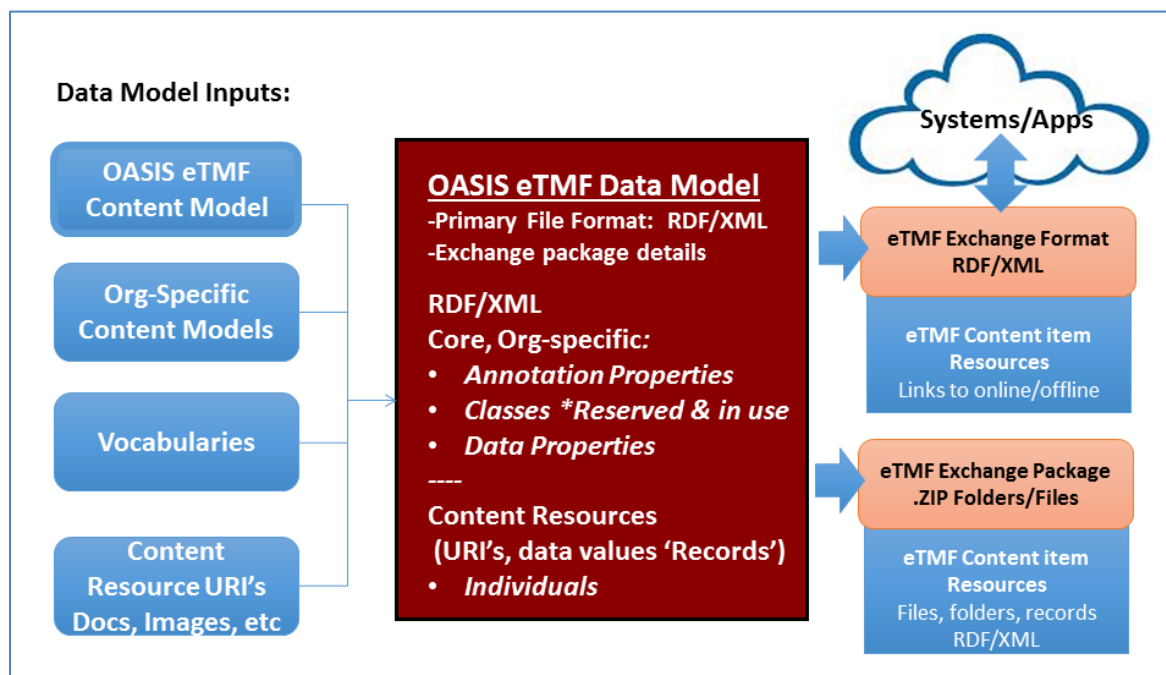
Data Model Inputs:

OASIS eTMF Content Model

Org-Specific Content Models

Vocabularies

Content Resource URI's Docs, Images, etc

OASIS eTMF Data Model
-Primary File Format: RDF/XML
-Exchange package details

RDF/XML
Core, Org-specific:
• Annotation Properties
• Classes *Reserved & in use
• Data Properties
----
Content Resources
(URI's, data values 'Records')
• Individuals

Systems/Apps

eTMF Exchange Format RDF/XML

eTMF Content item Resources
Links to online/offline

eTMF Exchange Package .ZIP Folders/Files

eTMF Content item Resources
Files, folders, records RDF/XML